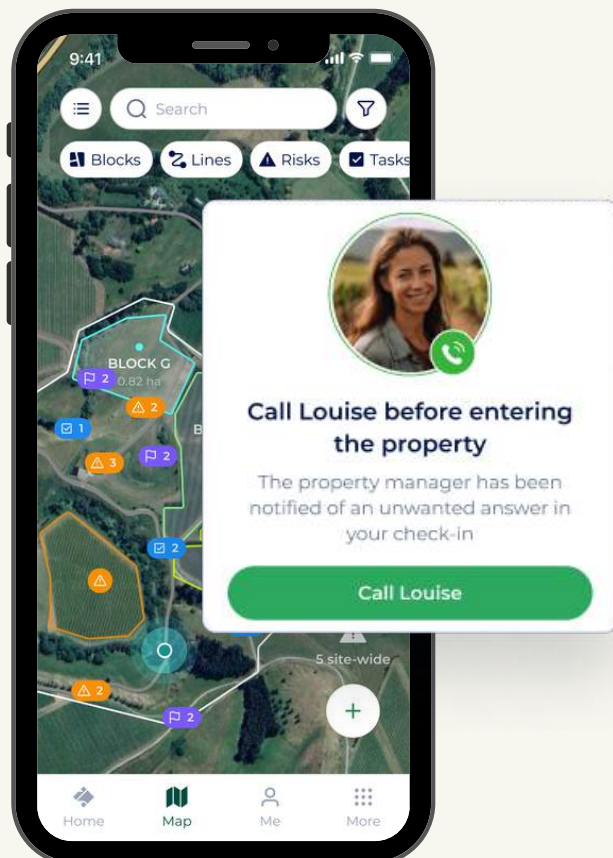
9:41

Search

Blocks Lines Risks Tasks

BLOCK G
0.82 ha

2
2
1
3
2
2
2
2

B

5 site-wide

+

Call Louise before entering the property

The property manager has been notified of an unwanted answer in your check-in

Call Louise

Home Map Me More